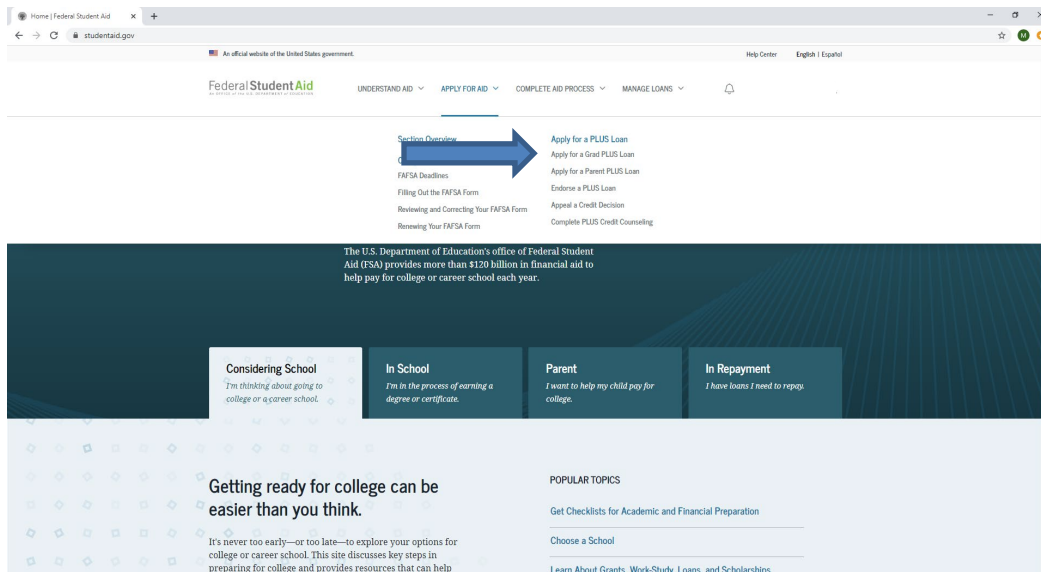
Home | Federal Student Aid
studentaid.gov

An official website of the United States government.
Help Center English | Español

Federal Student Aid
AN OFFICE of the U.S. DEPARTMENT of EDUCATION

UNDERSTAND AID APPLY FOR AID COMPLETE AID PROCESS MANAGE LOANS

Section Overview
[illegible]
FAFSA Deadlines
Filling Out the FAFSA Form
Reviewing and Correcting Your FAFSA Form
Renewing Your FAFSA Form

Apply for a PLUS Loan
Apply for a Grad PLUS Loan
Apply for a Parent PLUS Loan
Endorse a PLUS Loan
Appeal a Credit Decision
Complete PLUS Credit Counseling

The U.S. Department of Education's office of Federal Student Aid (FSA) provides more than $120 billion in financial aid to help pay for college or career school each year.

Considering School
I'm thinking about going to college or a career school.

In School
I'm in the process of earning a degree or certificate.

Parent
I want to help my child pay for college.

In Repayment
I have loans I need to repay.

Getting ready for college can be easier than you think.

It's never too early—or too late—to explore your options for college or career school. This site discusses key steps in preparing for college and provides resources that can help

POPULAR TOPICS
Get Checklists for Academic and Financial Preparation
Choose a School
Learn About Grants, Work-Study, Loans, and Scholarships